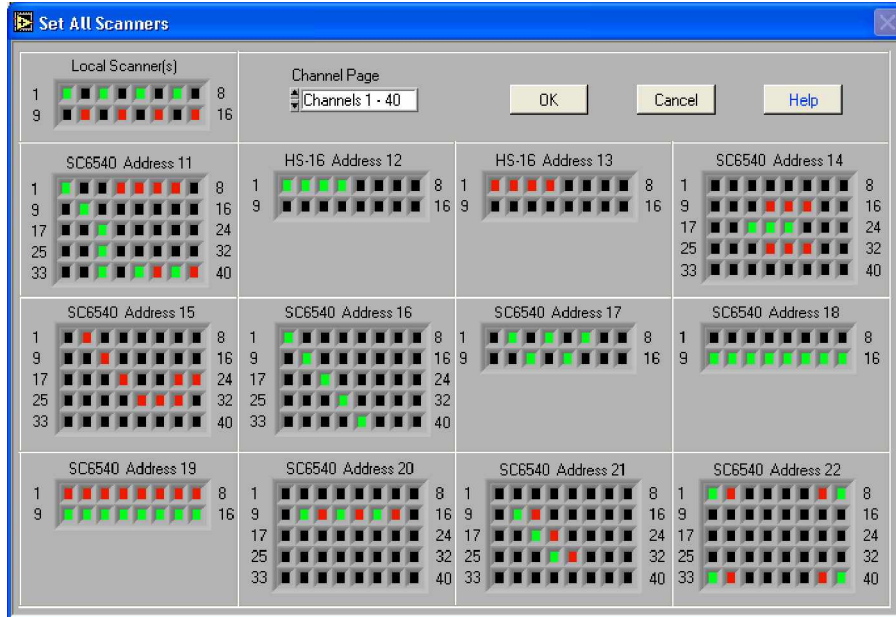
Set All Scanners

Local Scanner(s)
1 8
9 16

Channel Page
Channels 1 - 40

OK

Cancel

Help

SC6540 Address 11
1 8
9 16
17 24
25 32
33 40

HS-16 Address 12
1 8
9 16

HS-16 Address 13
1 8
9 16

SC6540 Address 14
1 8
9 16
17 24
25 32
33 40

SC6540 Address 15
1 8
9 16
17 24
25 32
33 40

SC6540 Address 16
1 8
9 16
17 24
25 32
33 40

SC6540 Address 17
1 8
9 16

SC6540 Address 18
1 8
9 16

SC6540 Address 19
1 8
9 16

SC6540 Address 20
1 8
9 16
17 24
25 32
33 40

SC6540 Address 21
1 8
9 16
17 24
25 32
33 40

SC6540 Address 22
1 8
9 16
17 24
25 32
33 40